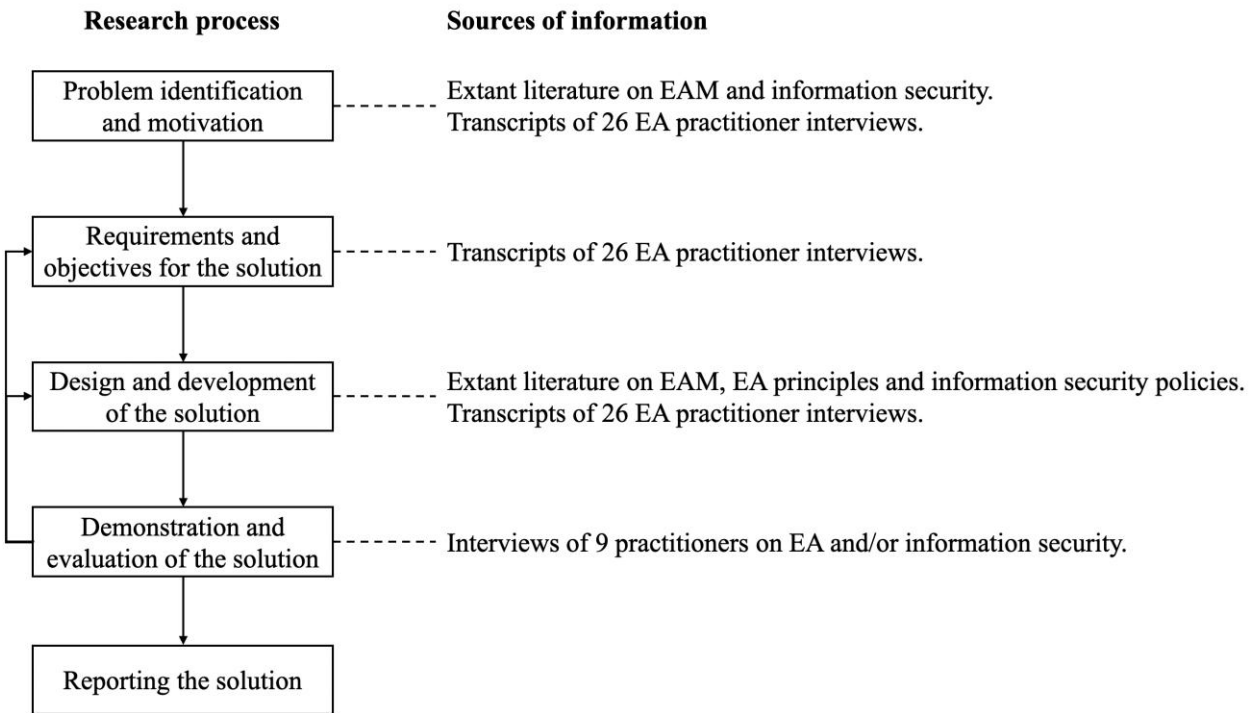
Research process

Sources of information

Problem identification and motivation

Extant literature on EAM and information security.
Transcripts of 26 EA practitioner interviews.

Requirements and objectives for the solution

Transcripts of 26 EA practitioner interviews.

Design and development of the solution

Extant literature on EAM, EA principles and information security policies.
Transcripts of 26 EA practitioner interviews.

Demonstration and evaluation of the solution

Interviews of 9 practitioners on EA and/or information security.

Reporting the solution